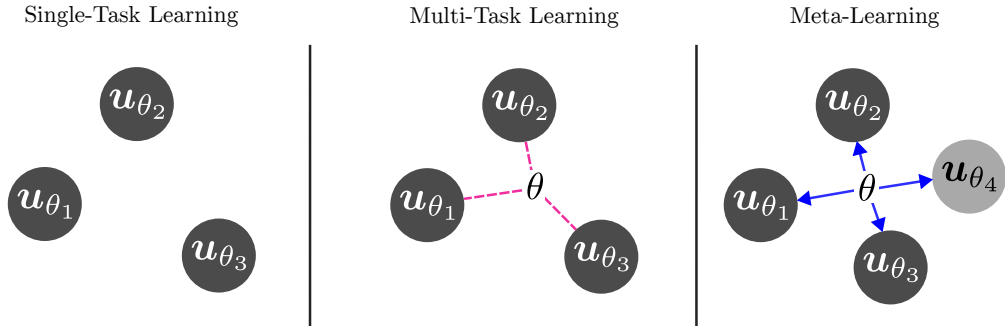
Single-Task Learning

$\boldsymbol{u}_{\theta_2}$

$\boldsymbol{u}_{\theta_1}$

$\boldsymbol{u}_{\theta_3}$

Multi-Task Learning

$\boldsymbol{u}_{\theta_2}$

$\boldsymbol{u}_{\theta_1}$

$\theta$

$\boldsymbol{u}_{\theta_3}$

Meta-Learning

$\boldsymbol{u}_{\theta_2}$

$\boldsymbol{u}_{\theta_4}$

$\boldsymbol{u}_{\theta_1}$

$\theta$

$\boldsymbol{u}_{\theta_3}$